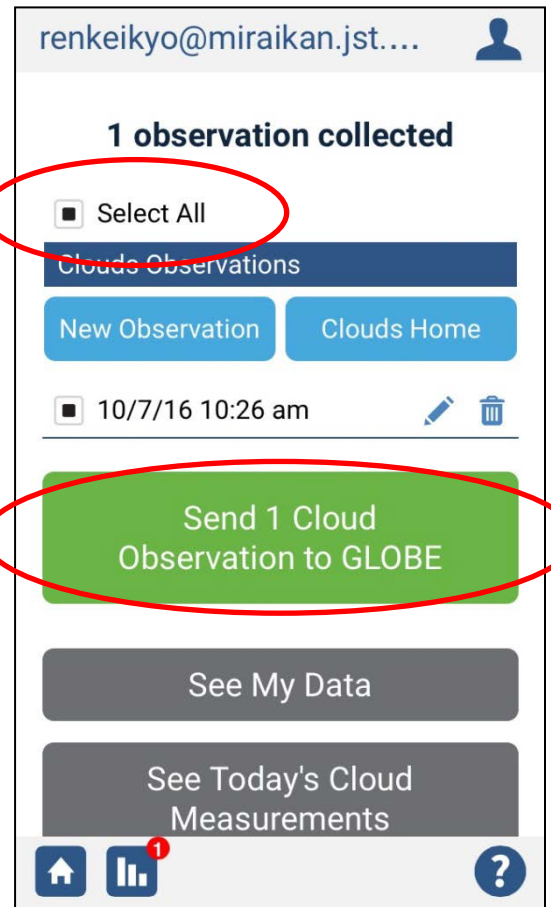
renkeikyo@miraikan.jst....

1 observation collected

Select All

Clouds Observations

New Observation

Clouds Home

10/7/16 10:26 am

Send 1 Cloud Observation to GLOBE

See My Data

See Today's Cloud Measurements

1

?